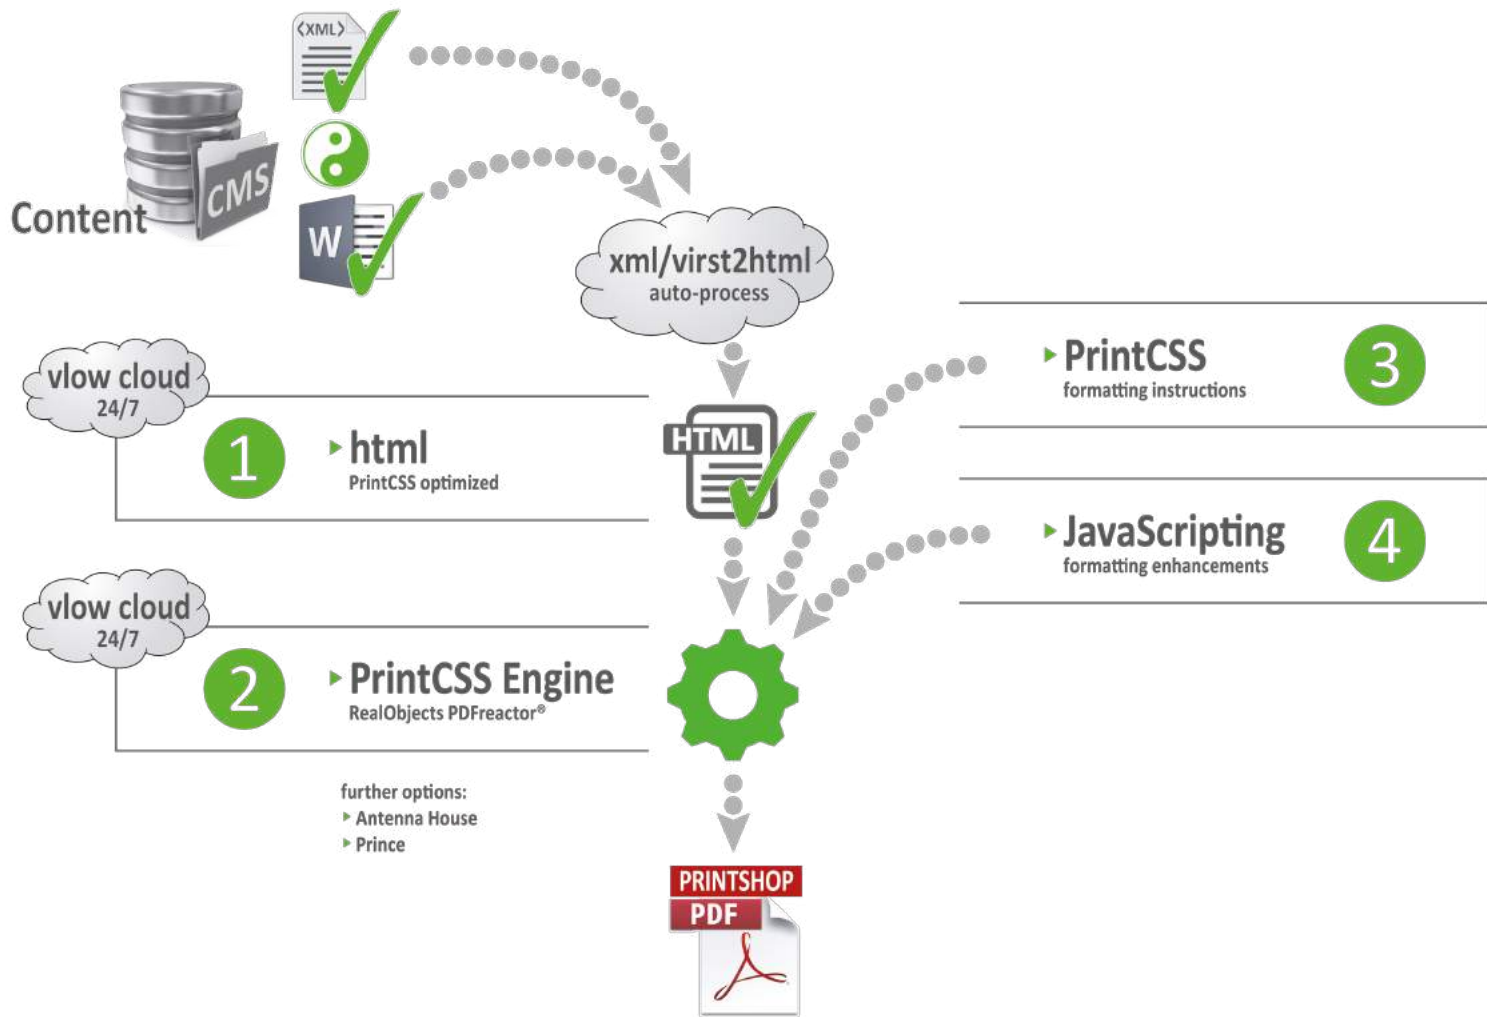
<XML>

Content

CMS

W

xml/virst2html
auto-process

vlow cloud
24/7

1

html
PrintCSS optimized

HTML

PrintCSS
formatting instructions

3

JavaScripting
formatting enhancements

4

vlow cloud
24/7

2

PrintCSS Engine
RealObjects PDFreactor®

further options:
Antenna House
Prince

PRINTSHOP
PDF